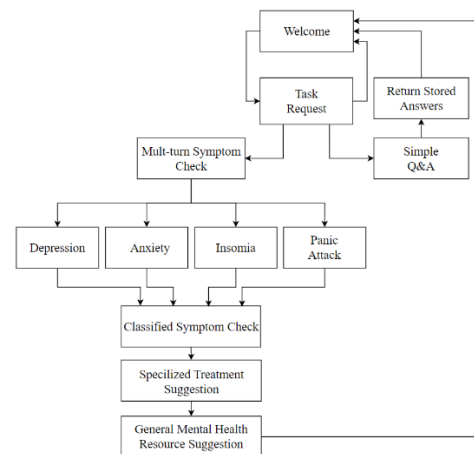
Welcome

Task Request

Return Stored Answers

Mult-turn Symptom Check

Simple Q&A

Depression

Anxiety

Insomia

Panic Attack

Classified Symptom Check

Specilized Treatment Suggestion

General Mental Health Resource Suggestion